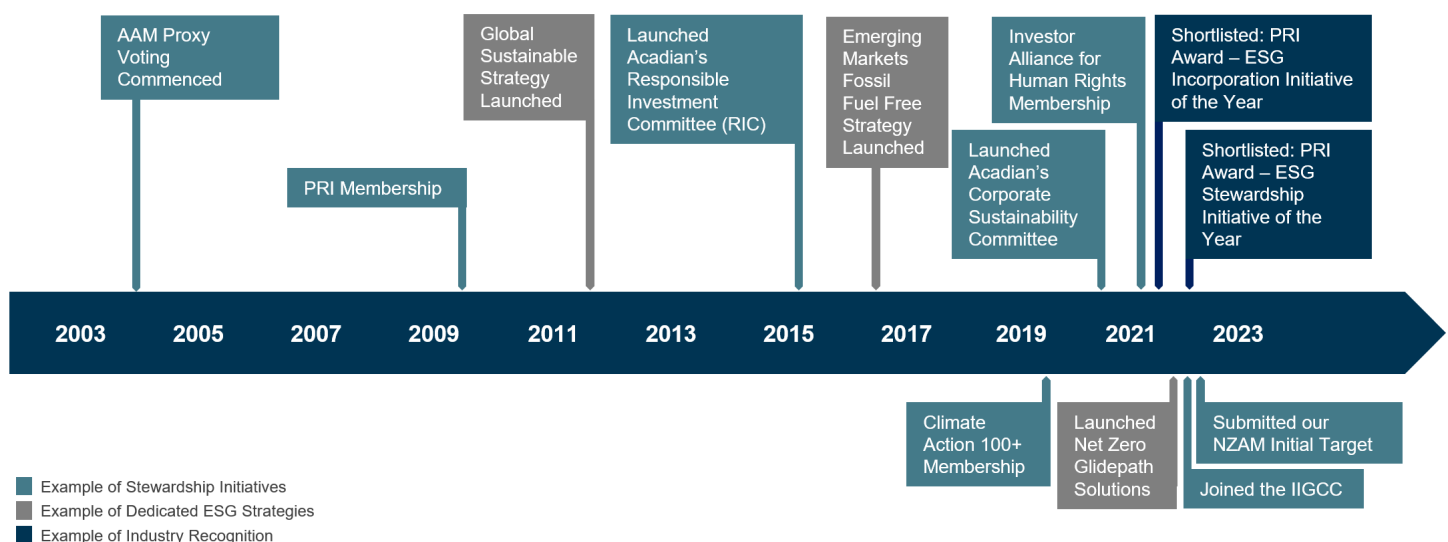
AAM Proxy Voting Commenced

PRI Membership

Global Sustainable Strategy Launched

Launched Acadian's Responsible Investment Committee (RIC)

Emerging Markets Fossil Fuel Free Strategy Launched

Launched Acadian's Corporate Sustainability Committee

Investor Alliance for Human Rights Membership

Shortlisted: PRI Award – ESG Incorporation Initiative of the Year

Shortlisted: PRI Award – ESG Stewardship Initiative of the Year

2003 2005 2007 2009 2011 2013 2015 2017 2019 2021 2023

Climate Action 100+ Membership

Launched Net Zero Glidepath Solutions

Submitted our NZAM Initial Target

Joined the IIGCC

Example of Stewardship Initiatives
Example of Dedicated ESG Strategies
Example of Industry Recognition